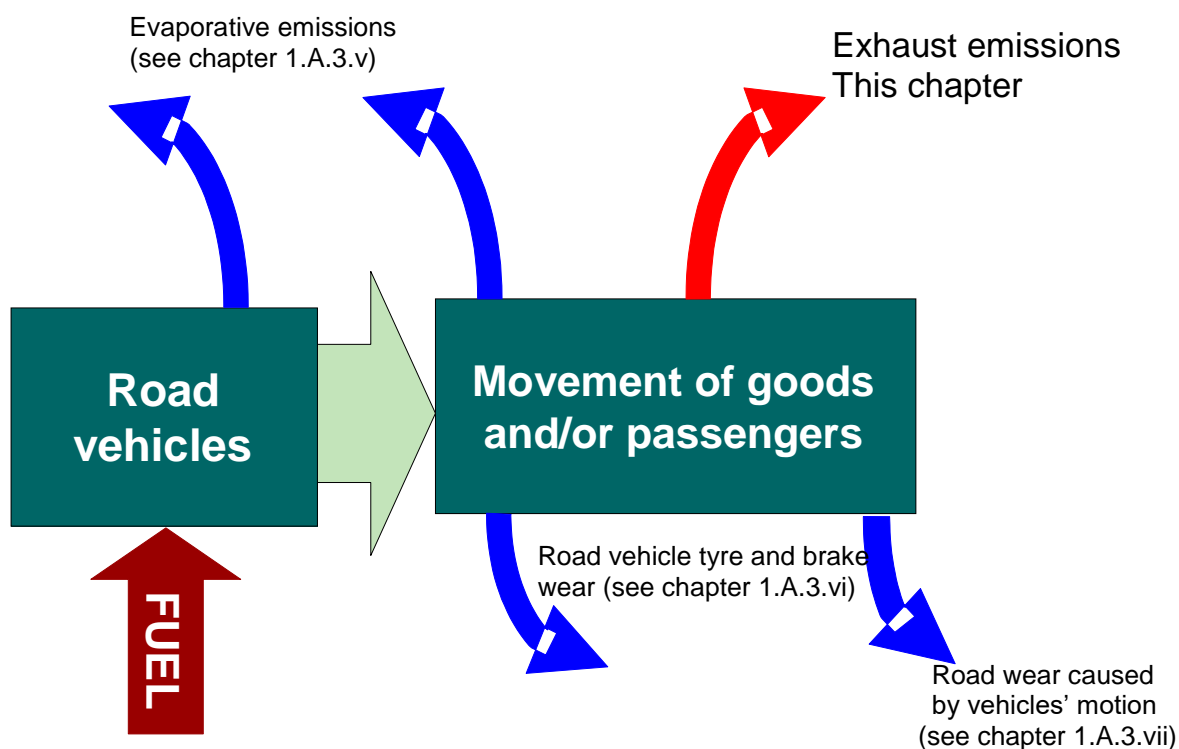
Evaporative emissions
(see chapter 1.A.3.v)

Exhaust emissions
This chapter

Road vehicles

Movement of goods and/or passengers

FUEL

Road vehicle tyre and brake wear (see chapter 1.A.3.vi)

Road wear caused by vehicles' motion (see chapter 1.A.3.vii)